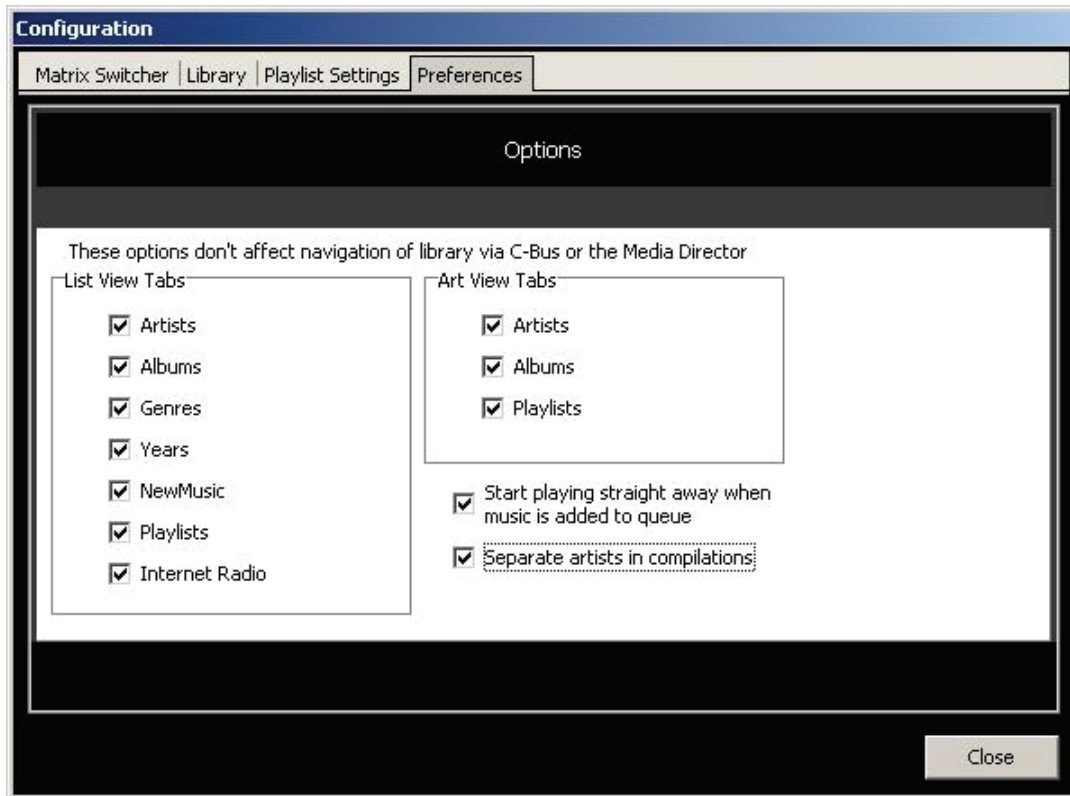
Configuration

Matrix Switcher | Library | Playlist Settings | Preferences

Options

These options don't affect navigation of library via C-Bus or the Media Director

List View Tabs

☑ Artists
☑ Albums
☑ Genres
☑ Years
☑ NewMusic
☑ Playlists
☑ Internet Radio

Art View Tabs

☑ Artists
☑ Albums
☑ Playlists

☑ Start playing straight away when music is added to queue

☑ Separate artists in compilations

Close